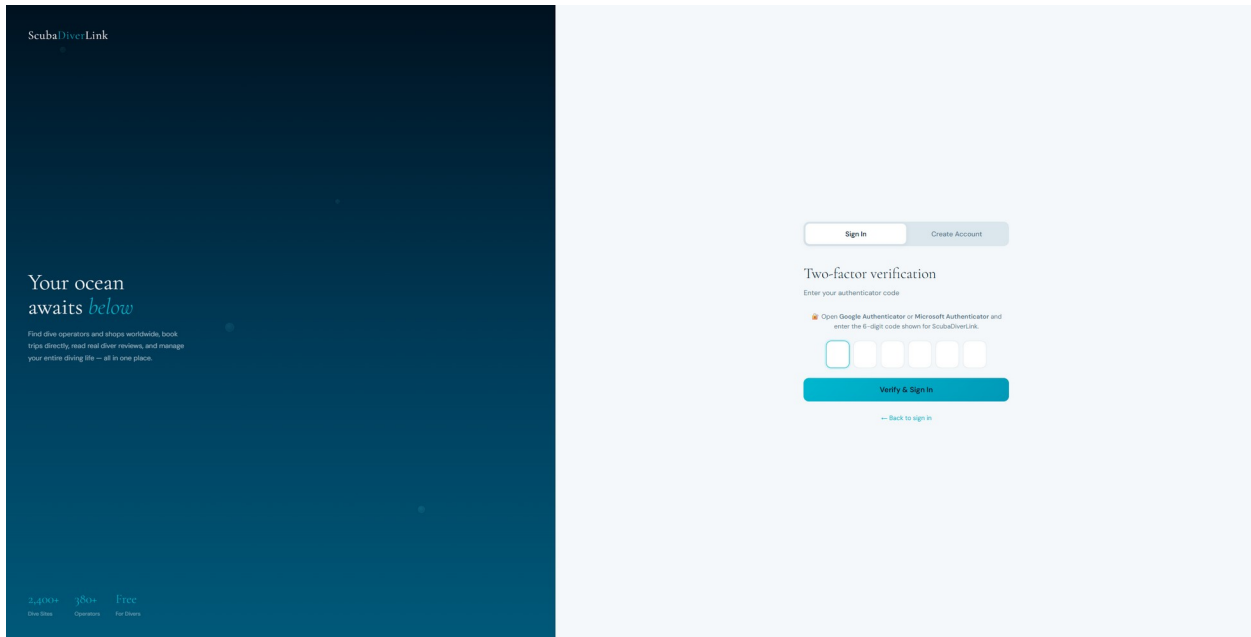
ScubaDiverLink

Your ocean awaits below

Find dive operators and shops worldwide, book trips directly, read real diver reviews, and manage your entire diving life — all in one place.

2,400+ Dive Sites
380+ Operators
Free For Divers

Sign In
Create Account

Two-factor verification

Enter your authenticator code

🔒 Open Google Authenticator or Microsoft Authenticator and enter the 6-digit code shown for ScubaDiverLink.

Verify & Sign In

← Back to sign in